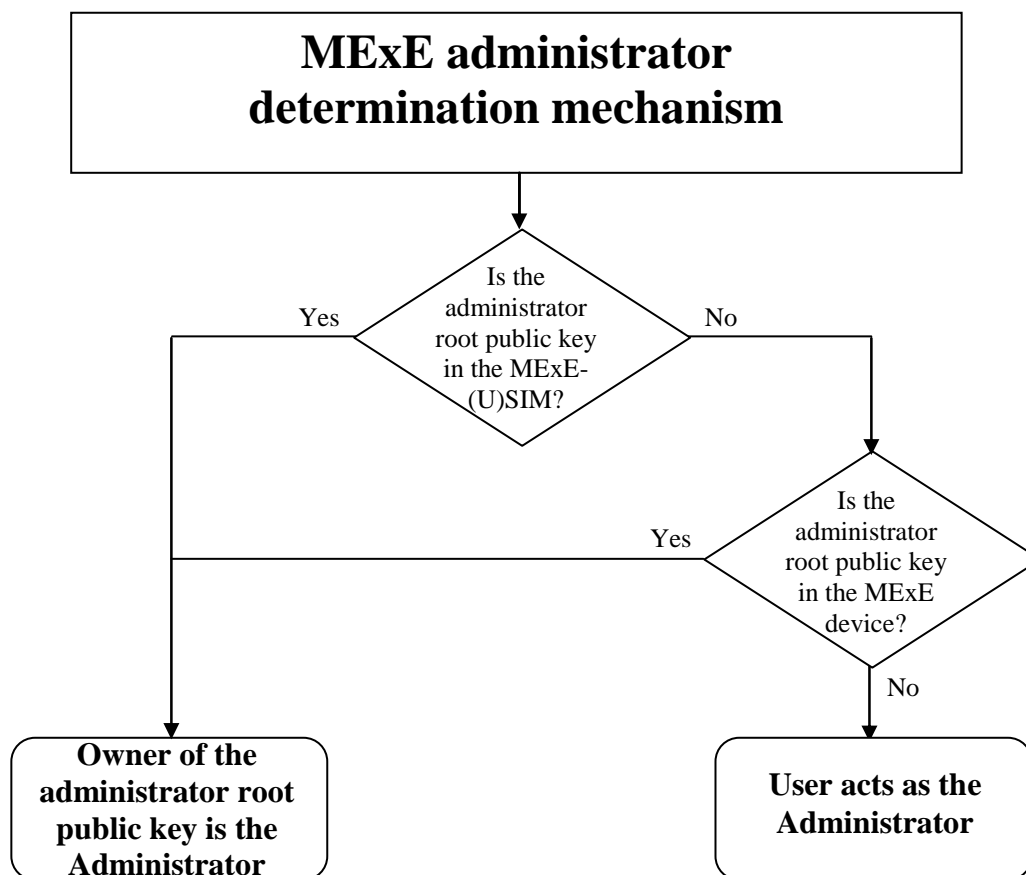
MExE administrator determination mechanism

Is the administrator root public key in the MExE-(U)SIM?

Yes

No

Is the administrator root public key in the MExE device?

Yes

No

Owner of the administrator root public key is the Administrator

User acts as the Administrator